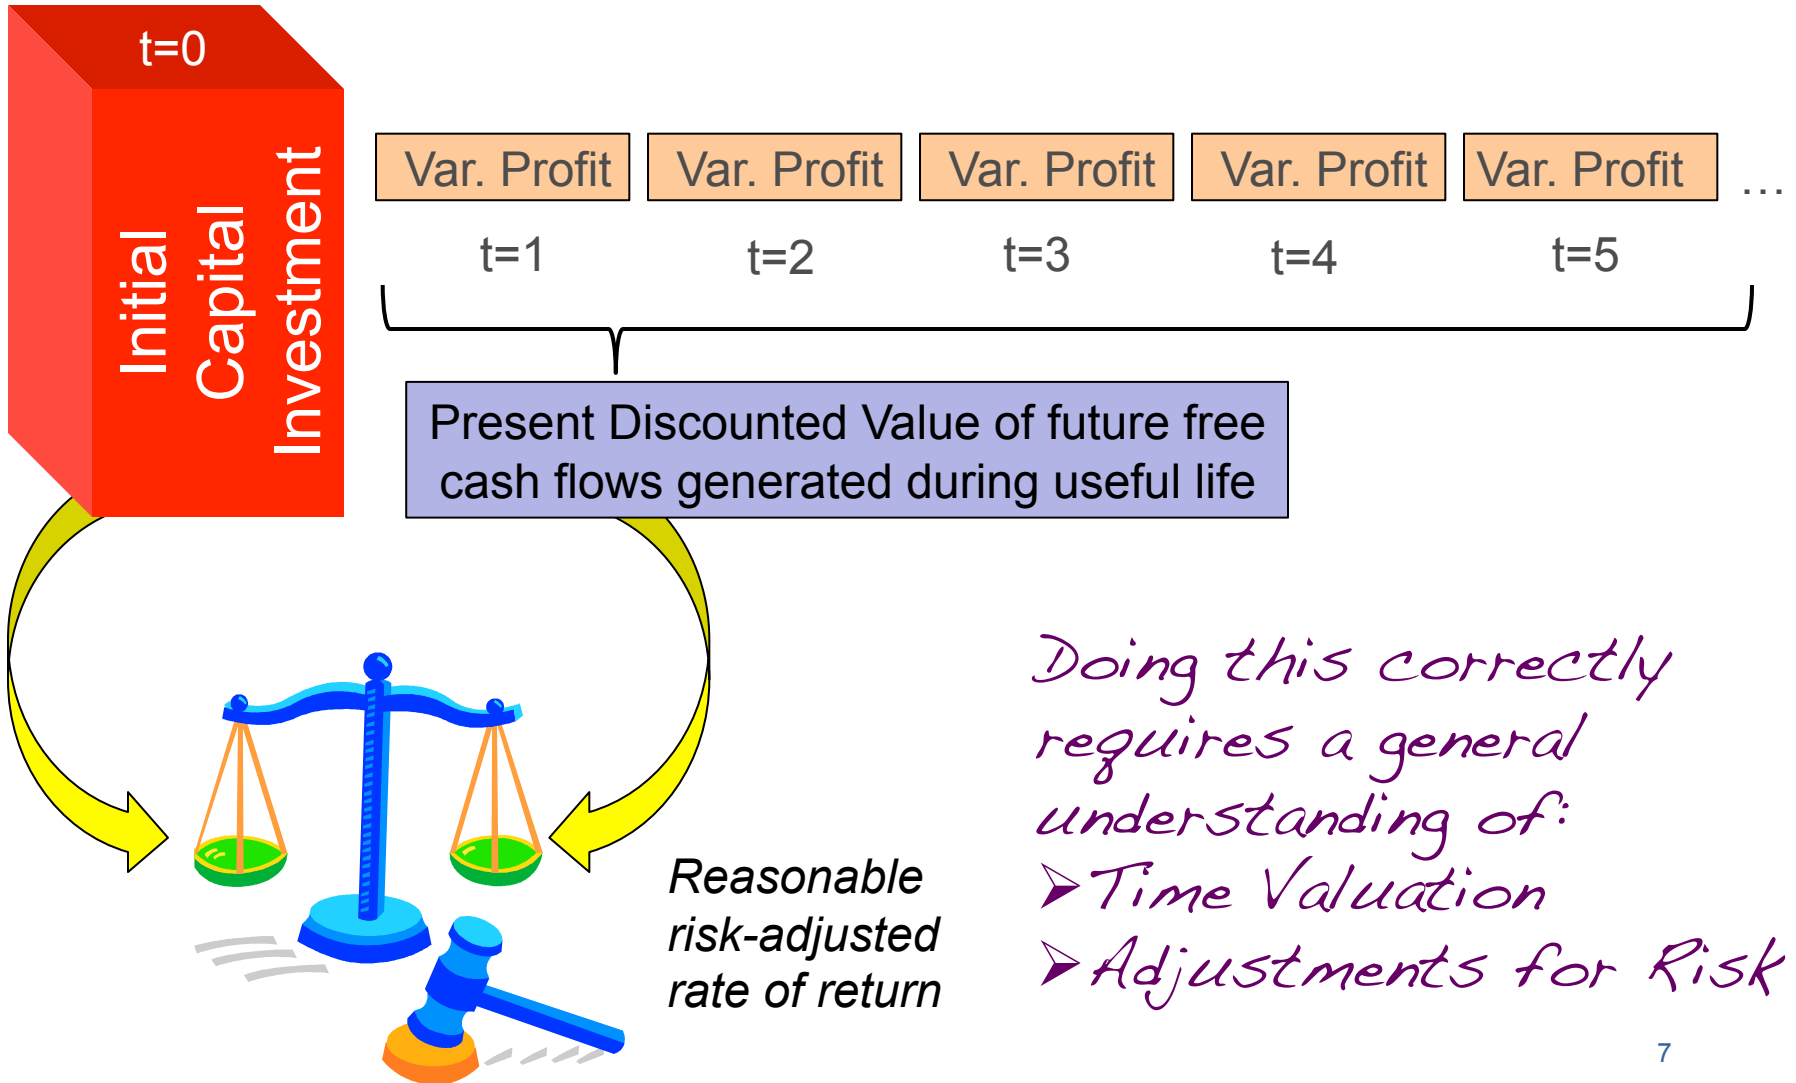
t=0

Initial Capital Investment

Var. Profit Var. Profit Var. Profit Var. Profit Var. Profit …

t=1 t=2 t=3 t=4 t=5

Present Discounted Value of future free cash flows generated during useful life

Reasonable risk-adjusted rate of return

Doing this correctly requires a general understanding of:
➢Time Valuation
➢Adjustments for Risk

7